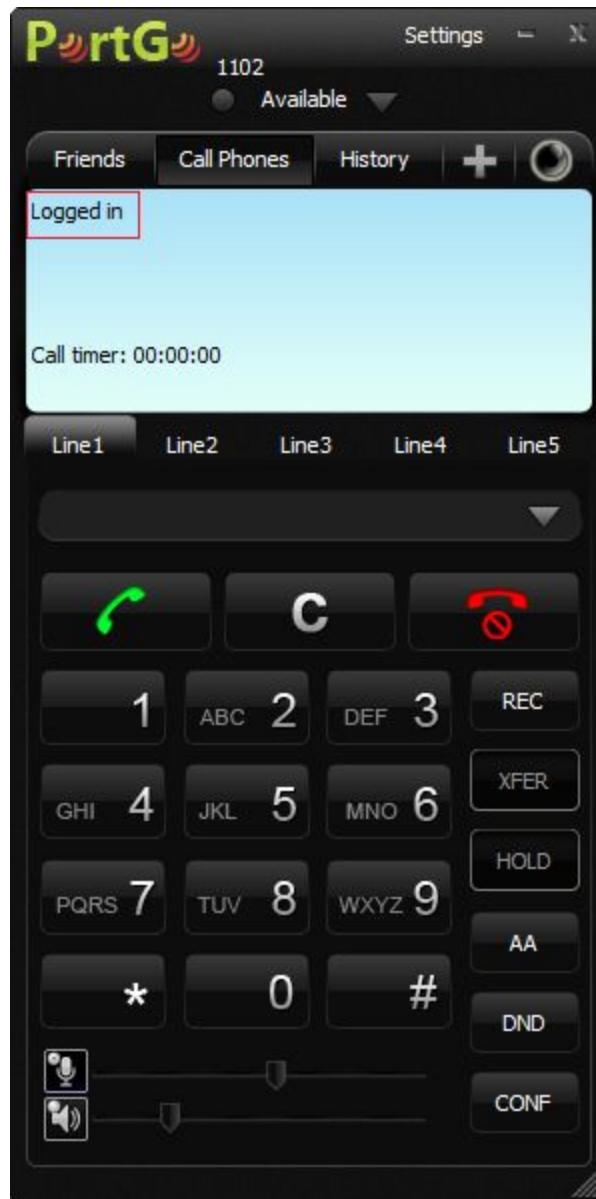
PortGo
Settings – X
1102
Available

Friends Call Phones History

Logged in

Call timer: 00:00:00

Line1 Line2 Line3 Line4 Line5

C

1
ABC 2
DEF 3
REC
GHI 4
JKL 5
MNO 6
XFER
PQRS 7
TUV 8
WXYZ 9
HOLD
*
0
#
AA
DND
CONF